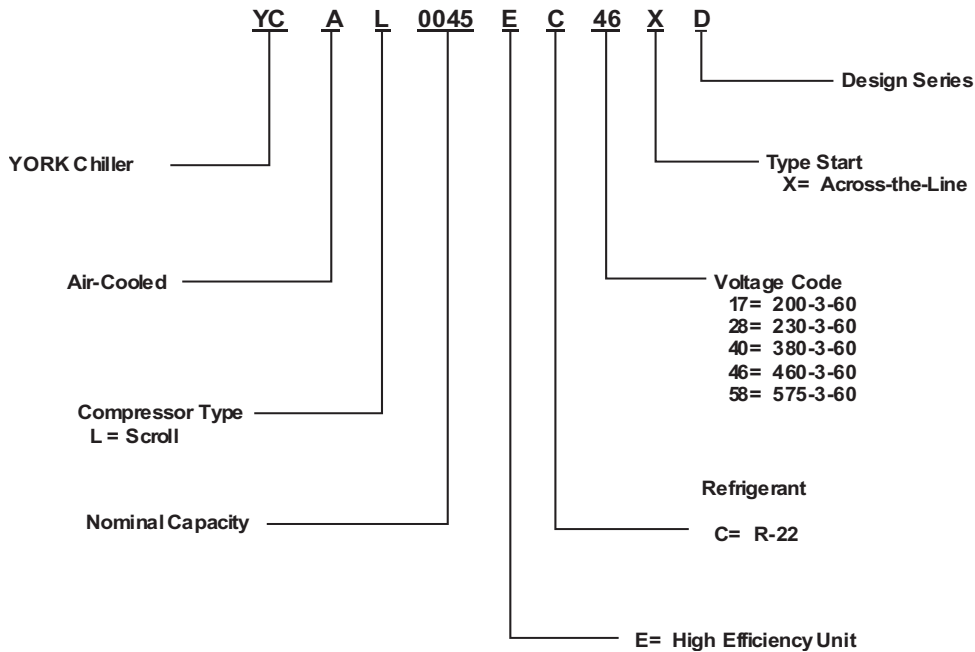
YC A L 0045 E C 46 X D

Design Series

YORK Chiller

Type Start
X= Across-the-Line

Air-Cooled

Voltage Code
17= 200-3-60
28= 230-3-60
40= 380-3-60
46= 460-3-60
58= 575-3-60

Compressor Type
L = Scroll

Refrigerant

Nominal Capacity

C= R-22

E= High Efficiency Unit